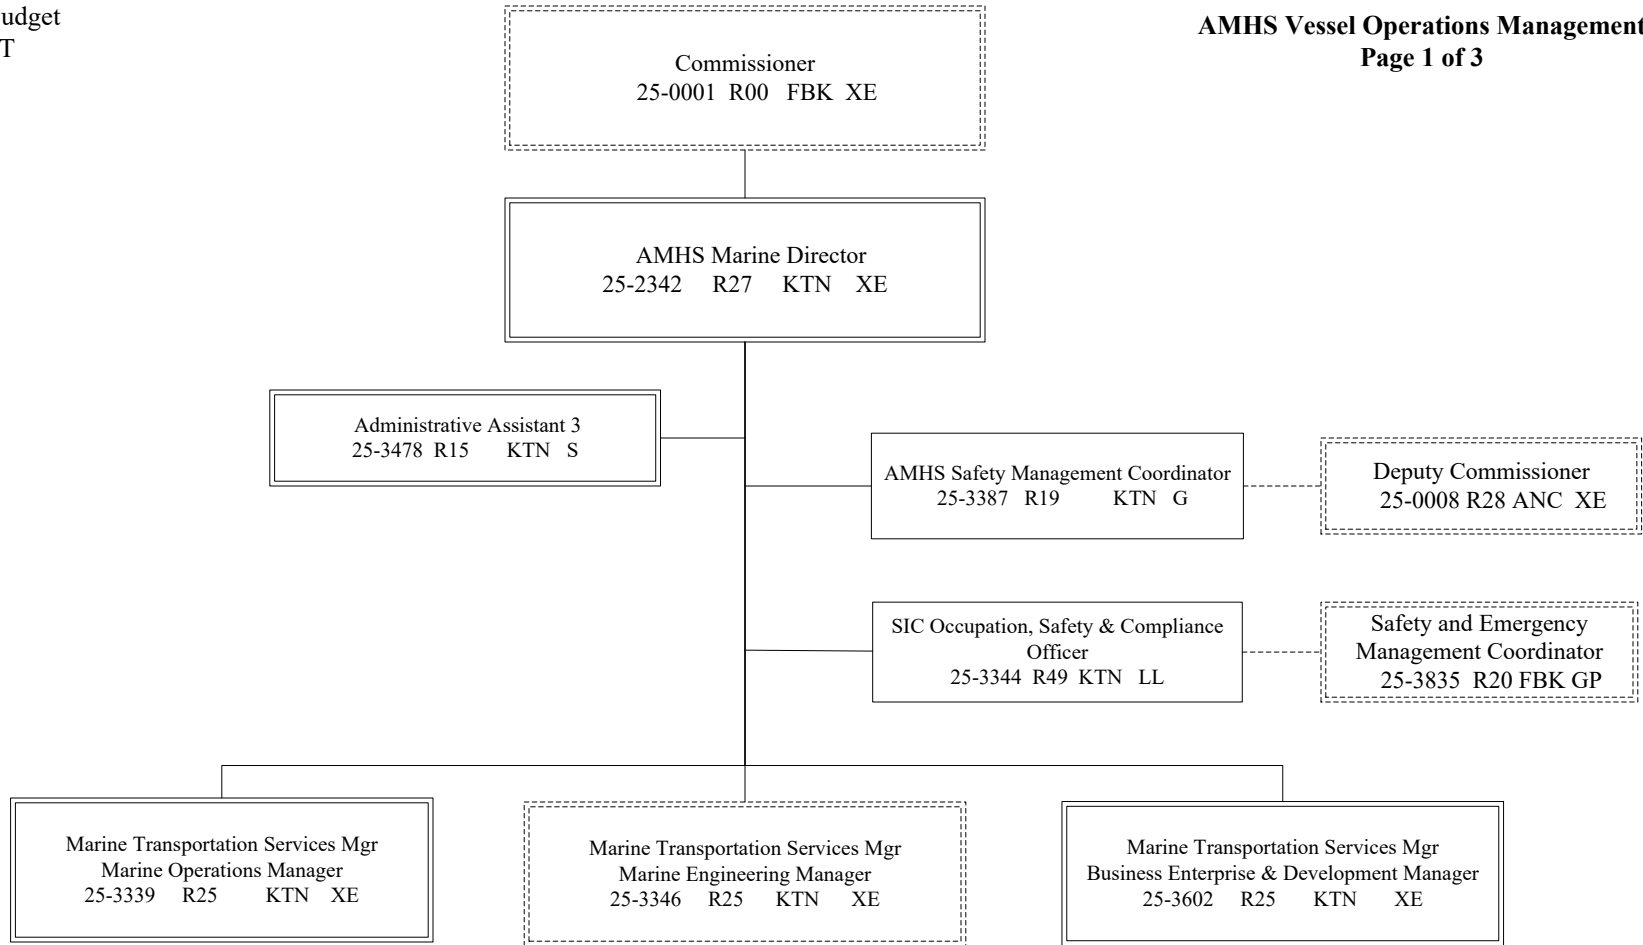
udget
T

AMHS Vessel Operations Management
Page 1 of 3

Commissioner
25-0001 R00 FBK XE

AMHS Marine Director
25-2342 R27 KTN XE

Administrative Assistant 3
25-3478 R15 KTN S

AMHS Safety Management Coordinator
25-3387 R19 KTN G

Deputy Commissioner
25-0008 R28 ANC XE

SIC Occupation, Safety & Compliance Officer
25-3344 R49 KTN LL

Safety and Emergency Management Coordinator
25-3835 R20 FBK GP

Marine Transportation Services Mgr
Marine Operations Manager
25-3339 R25 KTN XE

Marine Transportation Services Mgr
Marine Engineering Manager
25-3346 R25 KTN XE

Marine Transportation Services Mgr
Business Enterprise & Development Manager
25-3602 R25 KTN XE